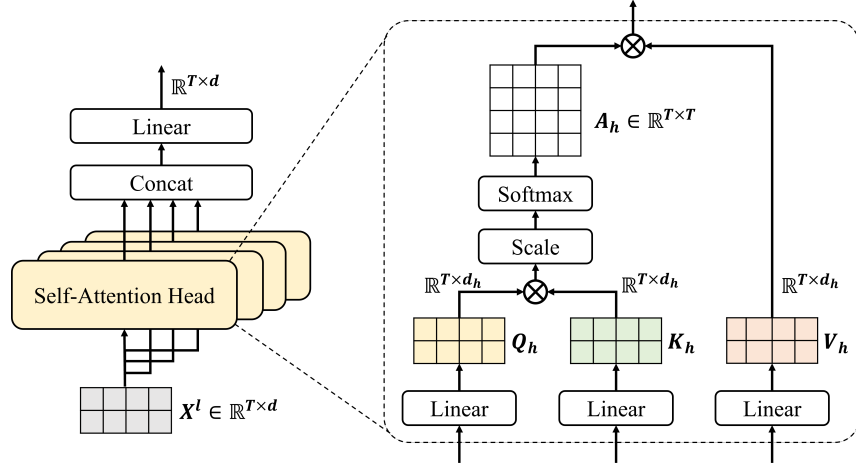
$\mathbb{R}^{T\times d}$

Linear

Concat

Self-Attention Head

$X^l \in \mathbb{R}^{T\times d}$

$A_h \in \mathbb{R}^{T\times T}$

Softmax

Scale

$\mathbb{R}^{T\times d_h}$

$\mathbb{R}^{T\times d_h}$

$\mathbb{R}^{T\times d_h}$

$Q_h$

$K_h$

$V_h$

Linear

Linear

Linear